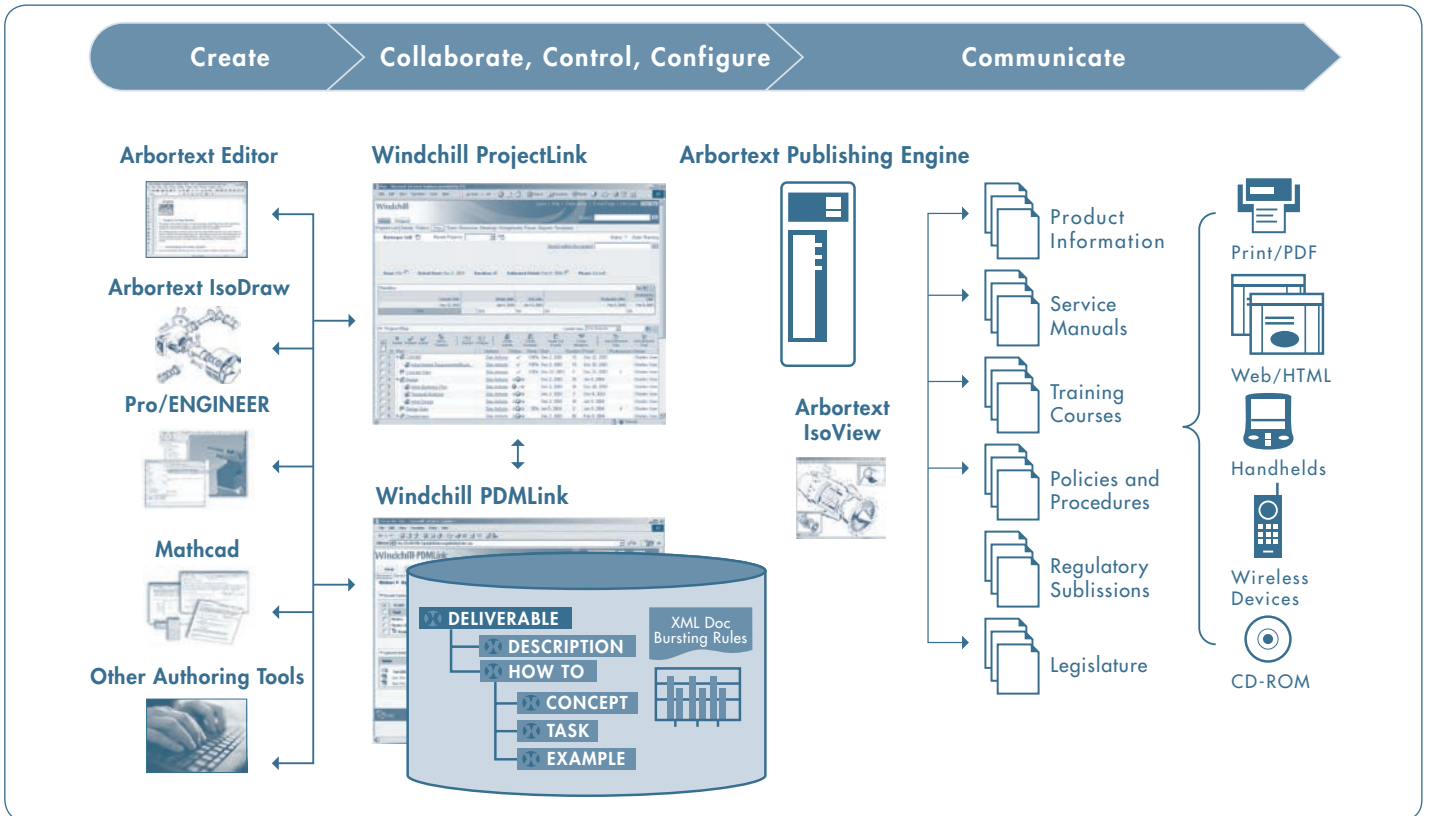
Create

Collaborate, Control, Configure

Communicate

Arbortext Editor

Arbortext IsoDraw

Pro/ENGINEER

Mathcad

Other Authoring Tools

Windchill ProjectLink

Windchill PDMLink

DELIVERABLE

DESCRIPTION

HOW TO

CONCEPT

TASK

EXAMPLE

XML Doc Bursting Rules

Arbortext Publishing Engine

Arbortext IsoView

Product Information

Service Manuals

Training Courses

Policies and Procedures

Regulatory Sublissions

Legislature

Print/PDF

Web/HTML

Handhelds

Wireless Devices

CD-ROM